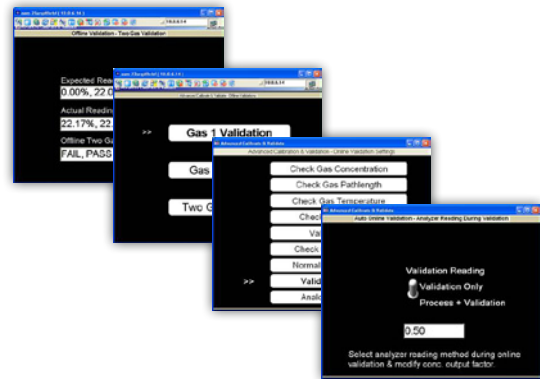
Offline Validation - Two Gas Validation

Expected Read
0.00%, 22.0

Actual Reading
22.17%, 22.

Offline Two G
FAIL, PASS

Advanced Calibrate & Validate - Offline Validation

>> Gas 1 Validation

Gas

Two G

Advanced Calibrate & Validate
Advanced Calibration & Validation - Online Validation Settings

Check Gas Concentration
Check Gas Pathlength
Check Gas Temperature
Check
Va
Check
Normal
>> Valid
Anal

Advanced Calibrate & Validate
Auto Online Validation - Analyzer Reading During Validation

Validation Reading
Validation Only
Process + Validation

0.50

Select analyzer reading method during online validation & modify conc. output factor.